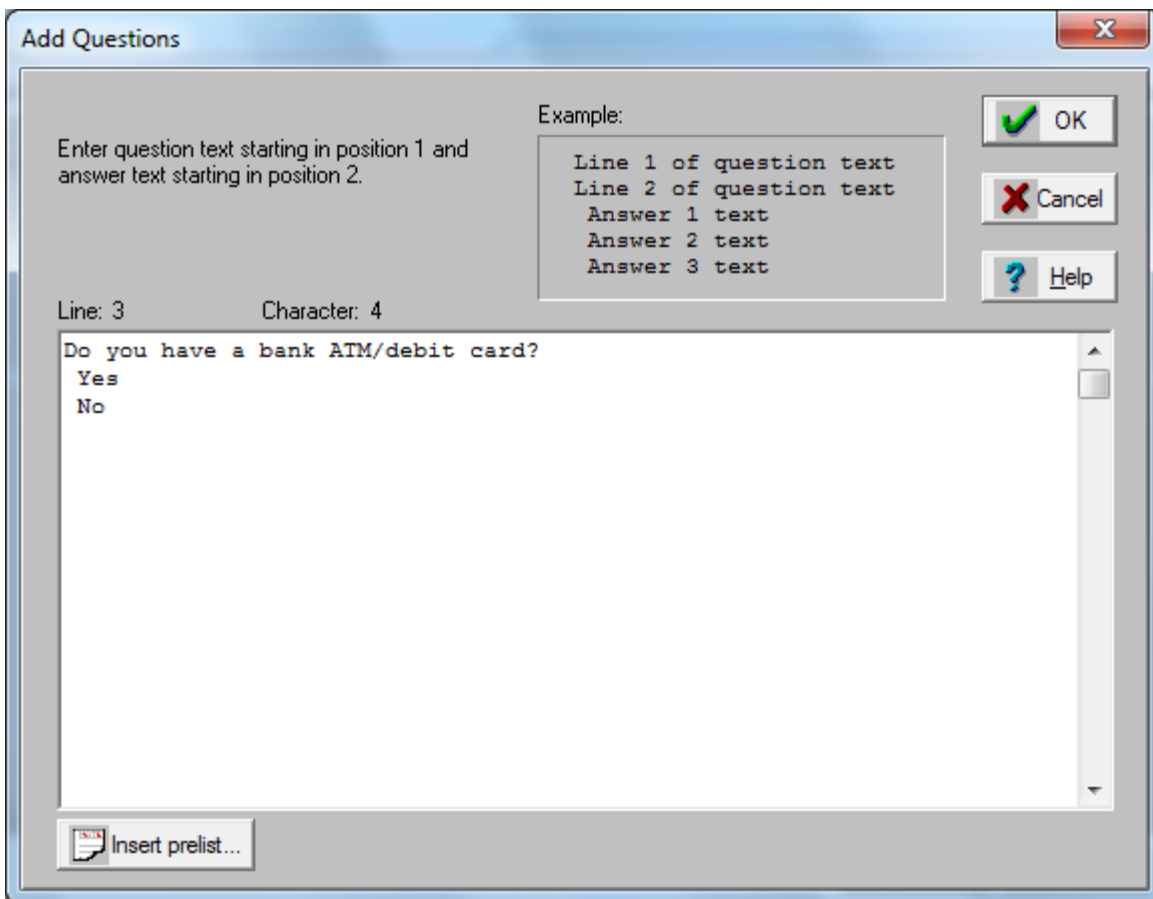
Add Questions

Enter question text starting in position 1 and answer text starting in position 2.

Example:

Line 1 of question text
Line 2 of question text
 Answer 1 text
 Answer 2 text
 Answer 3 text

OK

Cancel

Help

Line: 3 Character: 4

Do you have a bank ATM/debit card?
 Yes
 No

Insert prelist...